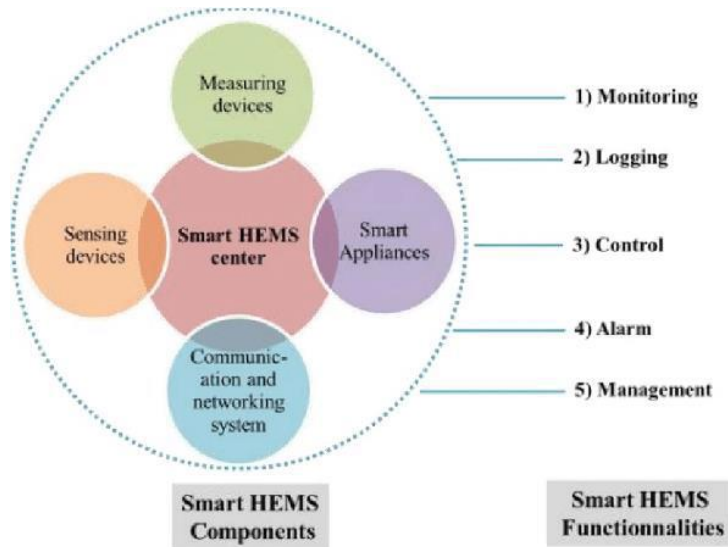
Measuring devices

Sensing devices

Smart HEMS center

Smart Appliances

Communication and networking system

1) Monitoring

2) Logging

3) Control

4) Alarm

5) Management

Smart HEMS Components

Smart HEMS Functionnalities